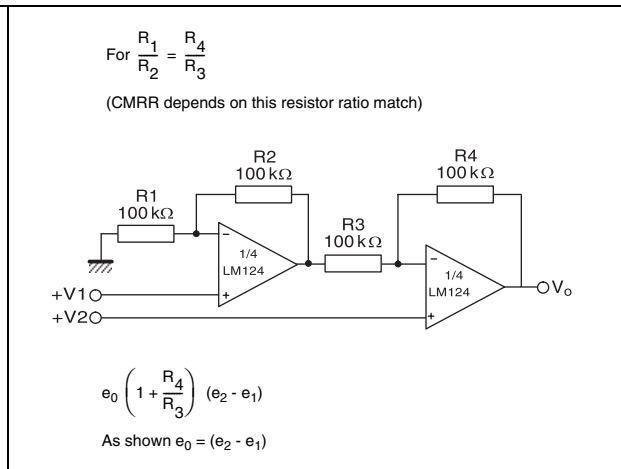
For $\frac{R_1}{R_2} = \frac{R_4}{R_3}$

(CMRR depends on this resistor ratio match)

R2
100 kΩ

R4
100 kΩ

R1
100 kΩ

R3
100 kΩ

−
1/4
LM124
+

−
1/4
LM124
+

+V1

+V2

$V_o$

$e_0 \left(1 + \frac{R_4}{R_3}\right) (e_2 - e_1)$

As shown $e_0 = (e_2 - e_1)$